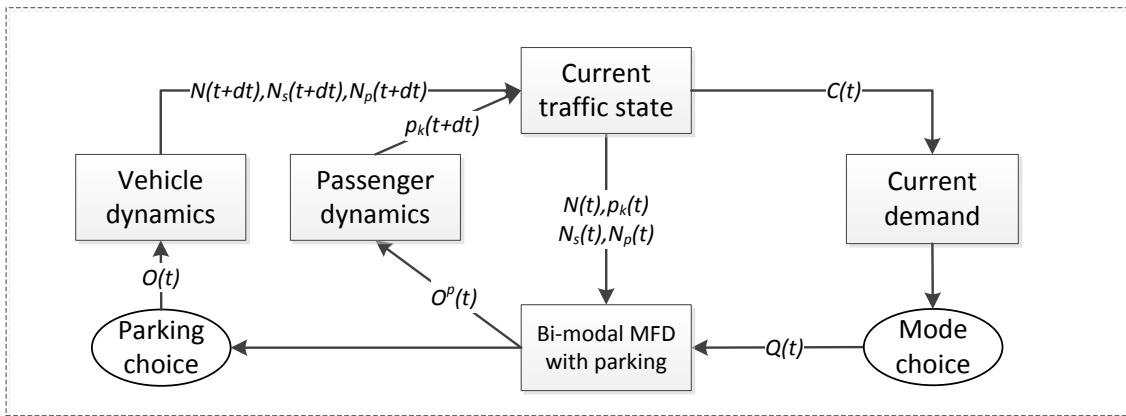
$N(t+dt), N_s(t+dt), N_p(t+dt)$

Current traffic state

$C(t)$

$p_k(t+dt)$

Vehicle dynamics

Passenger dynamics

$N(t), p_k(t)$
$N_s(t), N_p(t)$

Current demand

$O(t)$

$O^p(t)$

Parking choice

Bi-modal MFD with parking

$Q(t)$

Mode choice